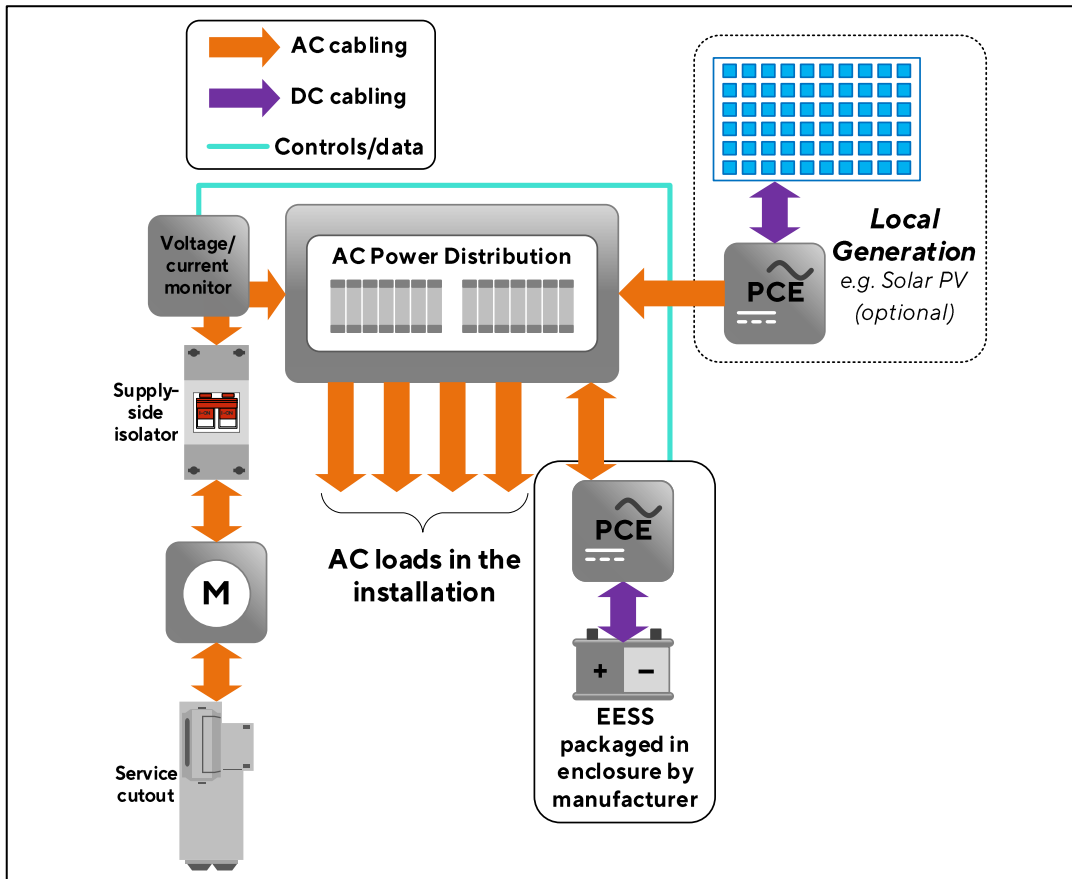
AC cabling
DC cabling
Controls/data

Local Generation
e.g. Solar PV (optional)

PCE

Voltage/ current monitor

AC Power Distribution

Supply-side isolator

M

AC loads in the installation

PCE

+ −

EESS packaged in enclosure by manufacturer

Service cutout